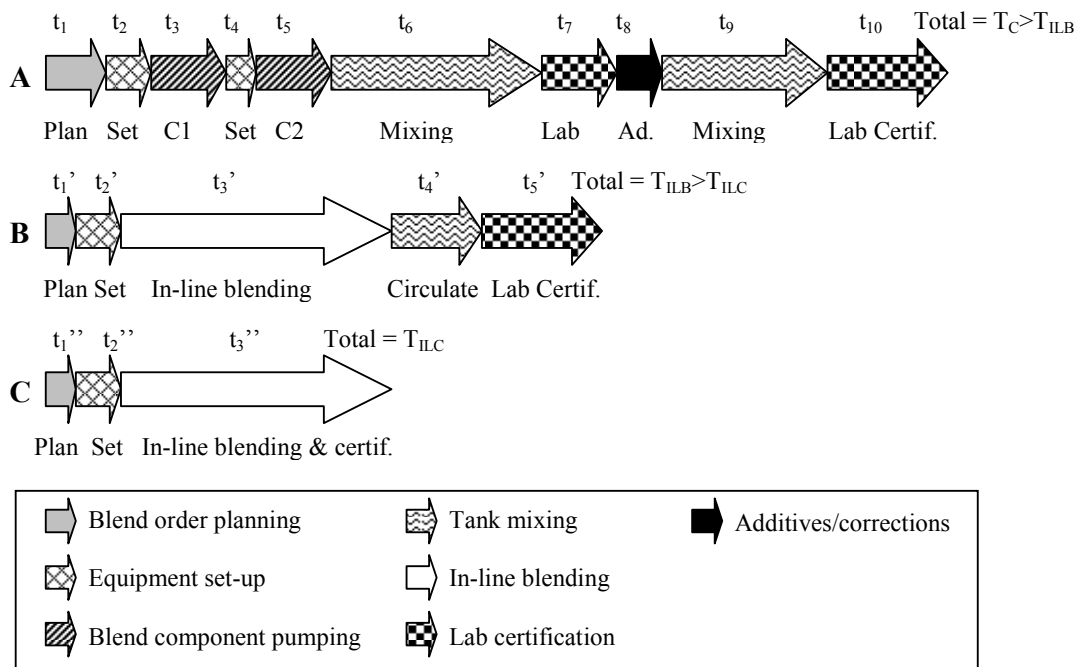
$t_1$ $t_2$ $t_3$ $t_4$ $t_5$ $t_6$ $t_7$ $t_8$ $t_9$ $t_{10}$ Total = $T_C > T_{ILB}$

A

Plan Set C1 Set C2 Mixing Lab Ad. Mixing Lab Certif.

$t_1$' $t_2$' $t_3$' $t_4$' $t_5$' Total = $T_{ILB} > T_{ILC}$

B

Plan Set In-line blending Circulate Lab Certif.

$t_1$'' $t_2$'' $t_3$'' Total = $T_{ILC}$

C

Plan Set In-line blending & certif.

Blend order planning
Tank mixing
Additives/corrections
Equipment set-up
In-line blending
Blend component pumping
Lab certification